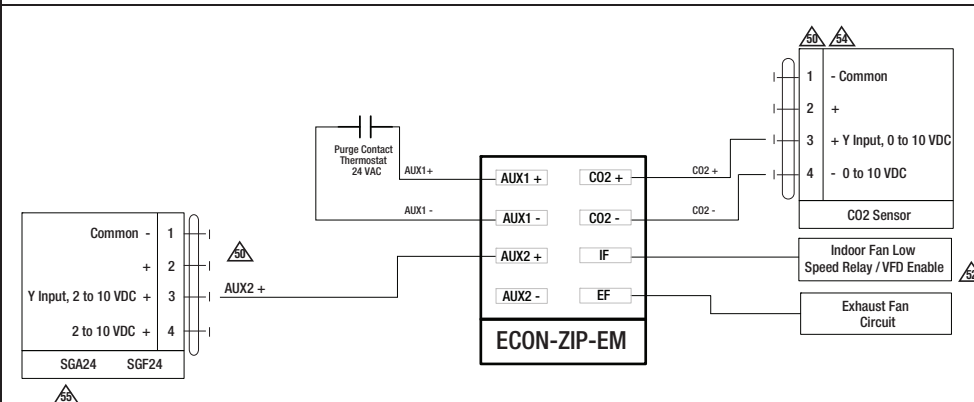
50 54

1 - Common
2 +
3 + Y Input, 0 to 10 VDC
4 - 0 to 10 VDC
CO2 Sensor

Purge Contact Thermostat 24 VAC

AUX1+
AUX1 -
CO2 +
CO2 -

AUX1 + CO2 +
AUX1 - CO2 -
AUX2 + IF
AUX2 - EF

ECON-ZIP-EM

Common - 1
+ 2
Y Input, 2 to 10 VDC + 3
2 to 10 VDC + 4
SGA24 SGF24

50

AUX2 +

55

Indoor Fan Low Speed Relay / VFD Enable

52

Exhaust Fan Circuit